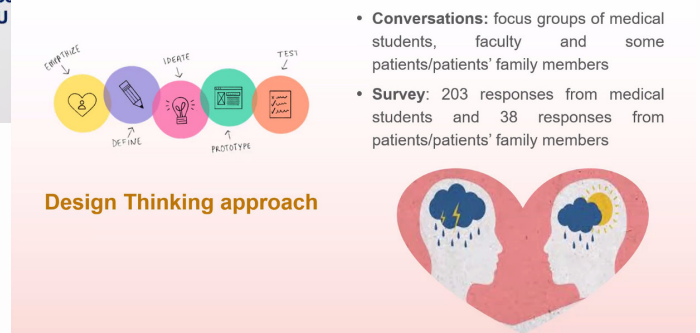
EMPATHIZE
IDEATE
TEST
DEFINE
PROTOTYPE

Design Thinking approach

• **Conversations:** focus groups of medical students, faculty and some patients/patients' family members

• **Survey**: 203 responses from medical students and 38 responses from patients/patients' family members